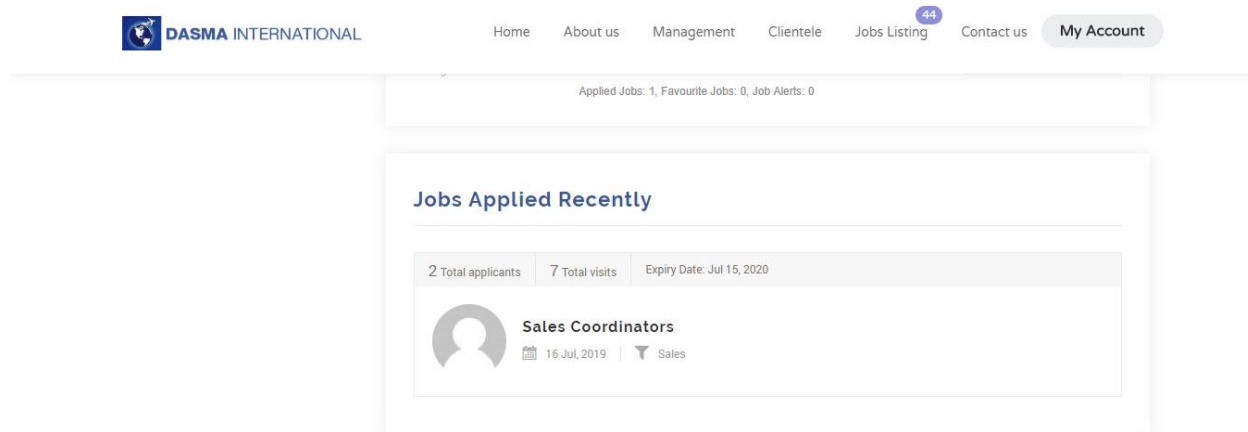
DASMA INTERNATIONAL

Home About us Management Clientele Jobs Listing 44 Contact us My Account

Applied Jobs: 1, Favourite Jobs: 0, Job Alerts: 0

Jobs Applied Recently

| 2 Total applicants | 7 Total visits | Expiry Date: Jul 15, 2020 |
|---|---|---|

Sales Coordinators

16 Jul, 2019 | Sales